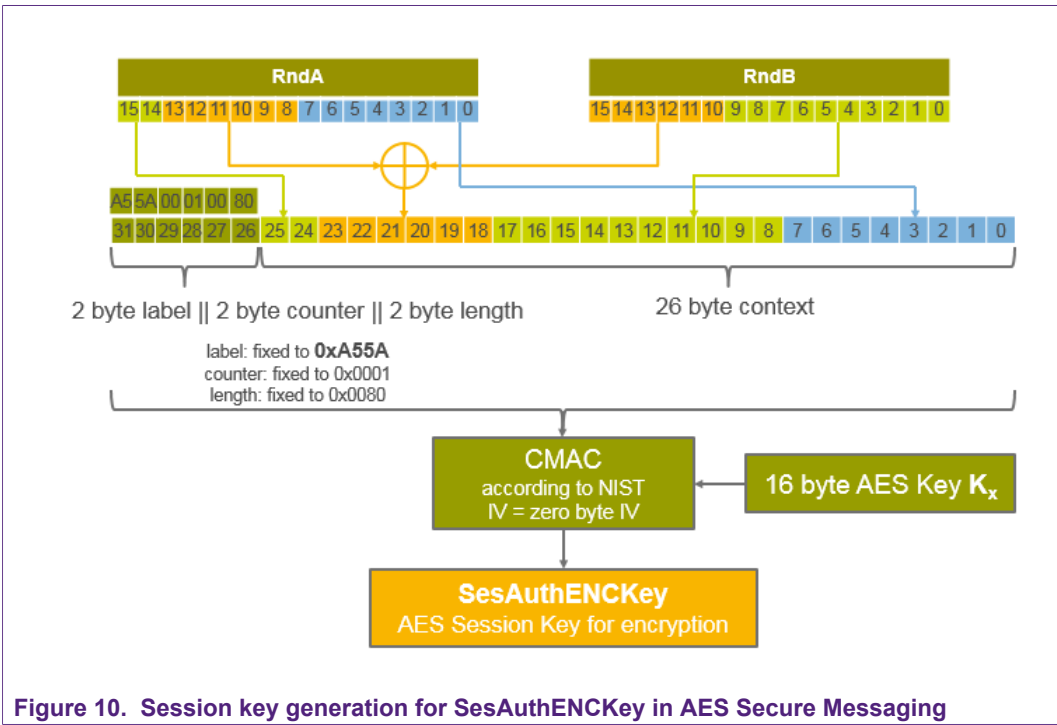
RndA

15 14 13 12 11 10 9 8 7 6 5 4 3 2 1 0

RndB

15 14 13 12 11 10 9 8 7 6 5 4 3 2 1 0

A5 5A 00 01 00 80

31 30 29 28 27 26 25 24 23 22 21 20 19 18 17 16 15 14 13 12 11 10 9 8 7 6 5 4 3 2 1 0

2 byte label || 2 byte counter || 2 byte length

26 byte context

label: fixed to **0xA55A**
counter: fixed to 0x0001
length: fixed to 0x0080

CMAC
according to NIST
IV = zero byte IV

16 byte AES Key $\mathbf{K_x}$

**SesAuthENCKey**
AES Session Key for encryption

**Figure 10. Session key generation for SesAuthENCKey in AES Secure Messaging**